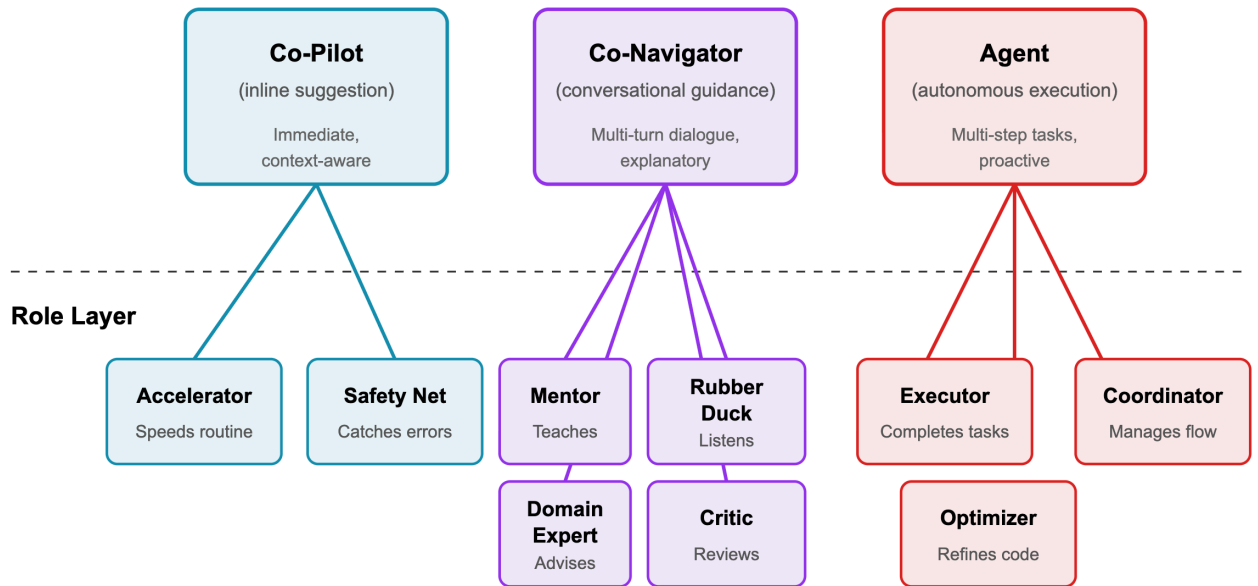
Co-Pilot
(inline suggestion)
Immediate, context-aware

Co-Navigator
(conversational guidance)
Multi-turn dialogue, explanatory

Agent
(autonomous execution)
Multi-step tasks, proactive

Role Layer

Accelerator
Speeds routine

Safety Net
Catches errors

Mentor
Teaches

Rubber Duck
Listens

Executor
Completes tasks

Coordinator
Manages flow

Domain Expert
Advises

Critic
Reviews

Optimizer
Refines code